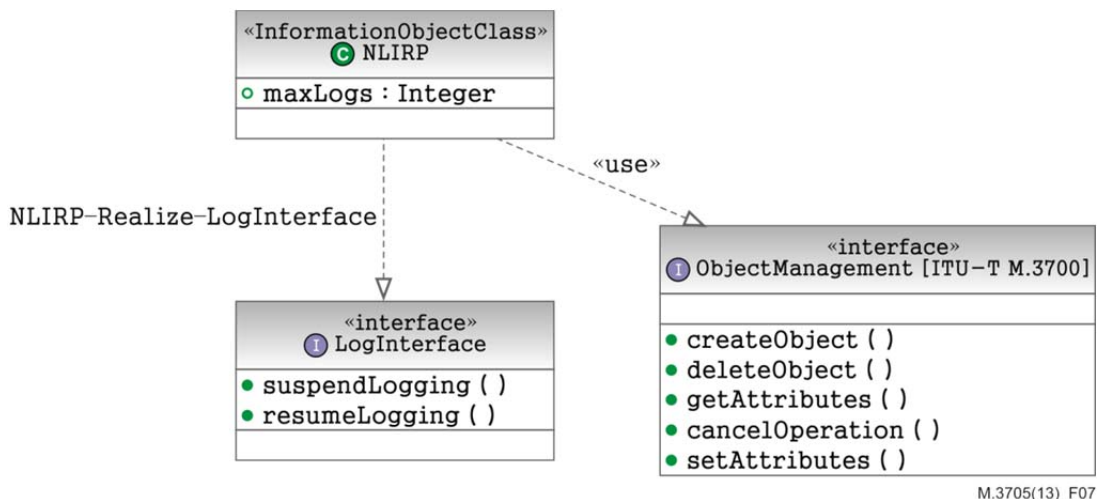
«InformationObjectClass»
C NLIRP

maxLogs : Integer

«use»

NLIRP-Realize-LogInterface

«interface»
I ObjectManagement [ITU-T M.3700]

createObject ( )
deleteObject ( )
getAttributes ( )
cancelOperation ( )
setAttributes ( )

«interface»
I LogInterface

suspendLogging ( )
resumeLogging ( )

M.3705(13)_F07